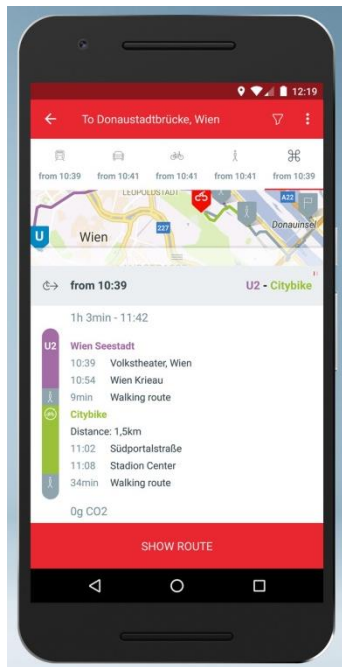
12:19

To Donaustadtbrücke, Wien

from 10:39 from 10:41 from 10:41 from 10:41 from 10:39

LEOPOLDSTADT
U
Wien
227
A22
Donauinsel

from 10:39
U2 - Citybike

1h 3min - 11:42

U2
Wien Seestadt
10:39 Volkstheater, Wien
10:54 Wien Krieau
9min Walking route
Citybike
Distance: 1,5km
11:02 Südportalstraße
11:08 Stadion Center
34min Walking route

0g CO2

SHOW ROUTE